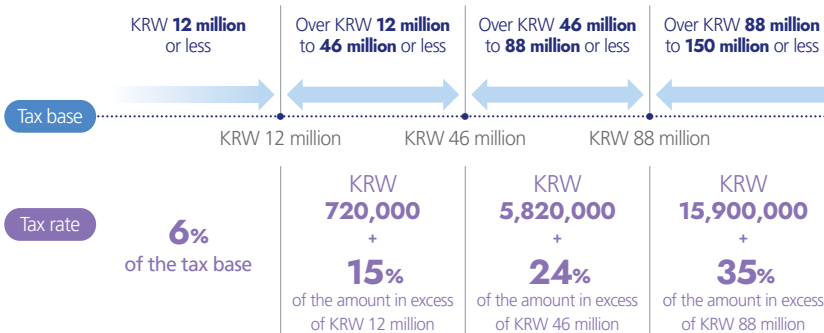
KRW **12 million** or less

Over KRW **12 million** to **46 million** or less

Over KRW **46 million** to **88 million** or less

Over KRW **88 million** to **150 million** or less

Tax base

KRW 12 million

KRW 46 million

KRW 88 million

Tax rate

**6%** of the tax base

KRW **720,000** + **15%** of the amount in excess of KRW 12 million

KRW **5,820,000** + **24%** of the amount in excess of KRW 46 million

KRW **15,900,000** + **35%** of the amount in excess of KRW 88 million